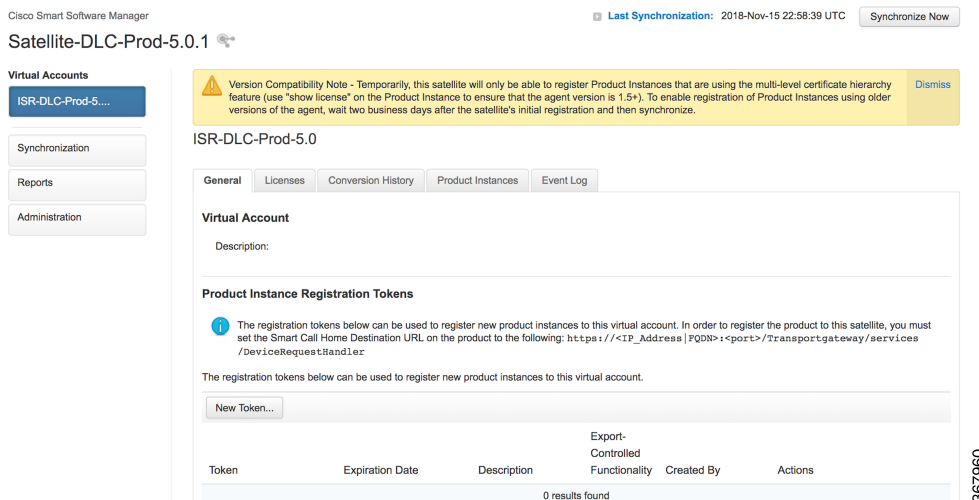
Cisco Smart Software Manager

Last Synchronization: 2018-Nov-15 22:58:39 UTC Synchronize Now

Satellite-DLC-Prod-5.0.1

Virtual Accounts

ISR-DLC-Prod-5....

Synchronization

Reports

Administration

Version Compatibility Note - Temporarily, this satellite will only be able to register Product Instances that are using the multi-level certificate hierarchy feature (use "show license" on the Product Instance to ensure that the agent version is 1.5+). To enable registration of Product Instances using older versions of the agent, wait two business days after the satellite's initial registration and then synchronize.

Dismiss

ISR-DLC-Prod-5.0

General Licenses Conversion History Product Instances Event Log

Virtual Account

Description:

Product Instance Registration Tokens

The registration tokens below can be used to register new product instances to this virtual account. In order to register the product to this satellite, you must set the Smart Call Home Destination URL on the product to the following: https://<IP_Address|FQDN>:<port>/Transportgateway/services/DeviceRequestHandler

The registration tokens below can be used to register new product instances to this virtual account.

New Token...

| Token | Expiration Date | Description | Export-Controlled Functionality | Created By | Actions |
|---|---|---|---|---|---|

0 results found

367960